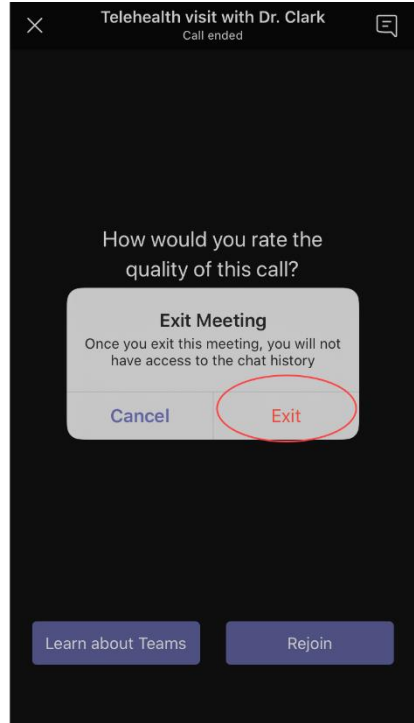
Telehealth visit with Dr. Clark
Call ended

How would you rate the quality of this call?

Exit Meeting
Once you exit this meeting, you will not have access to the chat history

Cancel
Exit

Learn about Teams
Rejoin